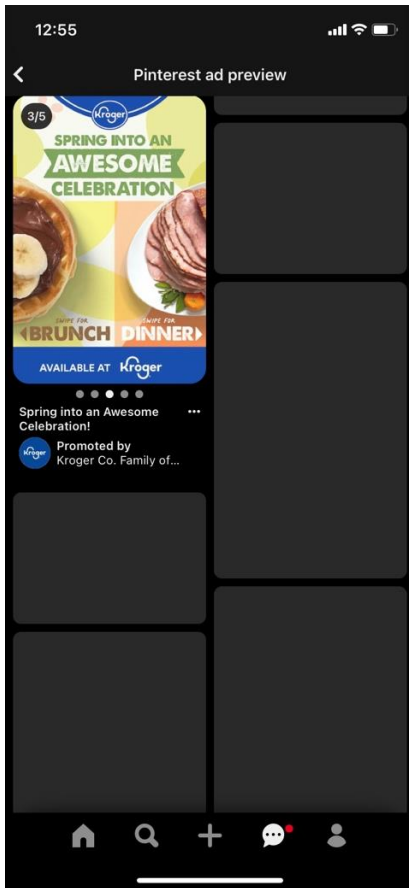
12:55

Pinterest ad preview

3/5

Kroger

SPRING INTO AN AWESOME CELEBRATION

SWIPE FOR
BRUNCH

SWIPE FOR
DINNER

AVAILABLE AT Kroger

Spring into an Awesome Celebration!

...

Kroger

Promoted by
Kroger Co. Family of...